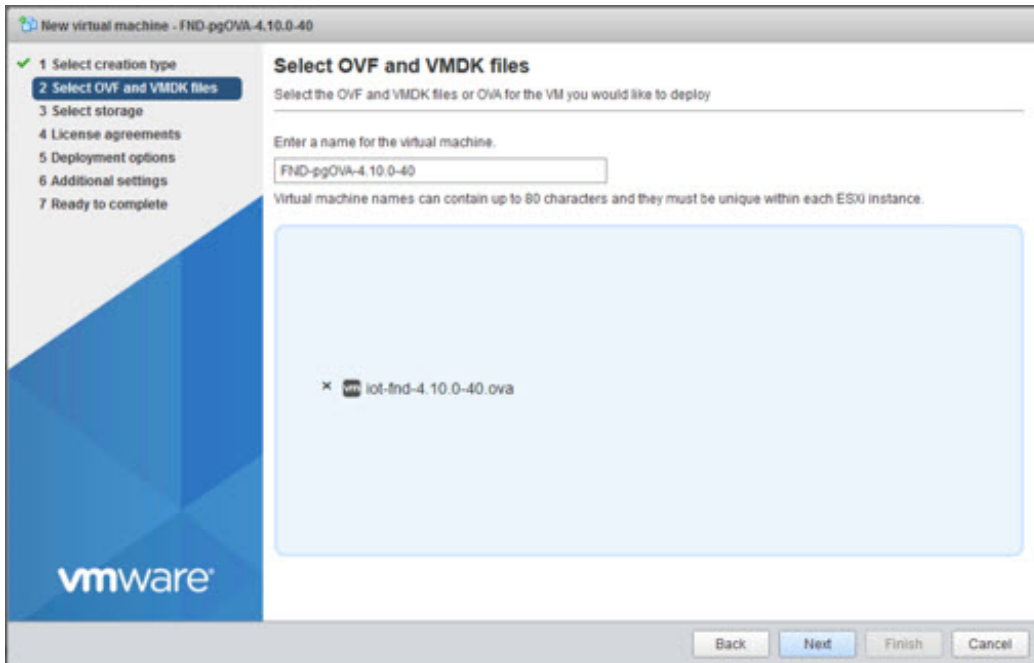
New virtual machine - FND-pgOVA-4.10.0-40

✔ 1 Select creation type
2 Select OVF and VMDK files
3 Select storage
4 License agreements
5 Deployment options
6 Additional settings
7 Ready to complete

vmware

Select OVF and VMDK files

Select the OVF and VMDK files or OVA for the VM you would like to deploy

Enter a name for the virtual machine.

FND-pgOVA-4.10.0-40

Virtual machine names can contain up to 80 characters and they must be unique within each ESXi instance.

× vm iot-fnd-4.10.0-40.ova

Back Next Finish Cancel